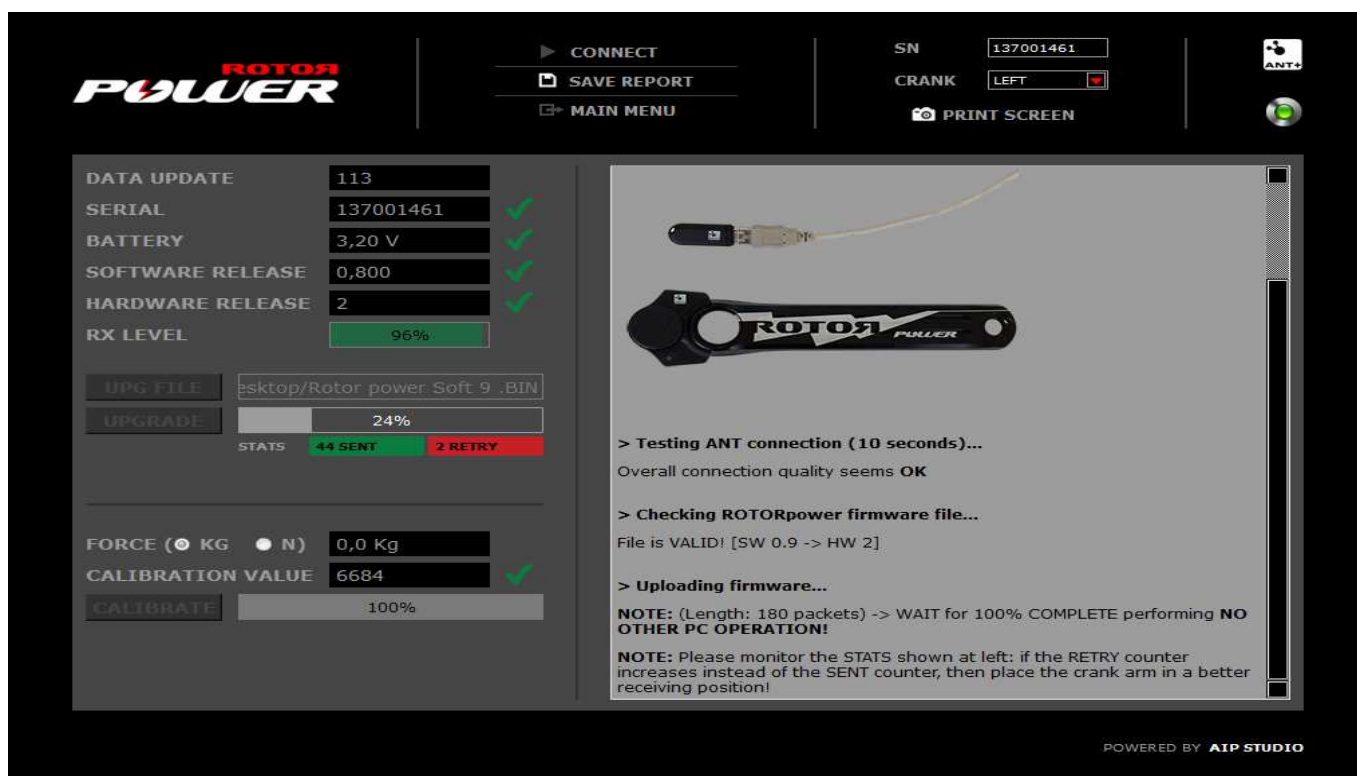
ROTOR POWER

CONNECT
SAVE REPORT
MAIN MENU

SN 137001461
CRANK LEFT
PRINT SCREEN

ANT+

DATA UPDATE 113
SERIAL 137001461
BATTERY 3,20 V
SOFTWARE RELEASE 0,800
HARDWARE RELEASE 2
RX LEVEL 96%

UPG FILE esktop/Rotor power Soft 9 .BIN
UPGRADE 24%
STATS 44 SENT 2 RETRY

FORCE ( KG N) 0,0 Kg
CALIBRATION VALUE 6684
CALIBRATE 100%

ROTOR POWER

> Testing ANT connection (10 seconds)...

Overall connection quality seems **OK**

> Checking ROTORpower firmware file...

File is VALID! [SW 0.9 -> HW 2]

> Uploading firmware...

NOTE: (Length: 180 packets) -> WAIT for 100% COMPLETE performing NO OTHER PC OPERATION!

NOTE: Please monitor the STATS shown at left: if the RETRY counter increases instead of the SENT counter, then place the crank arm in a better receiving position!

POWERED BY AIP STUDIO